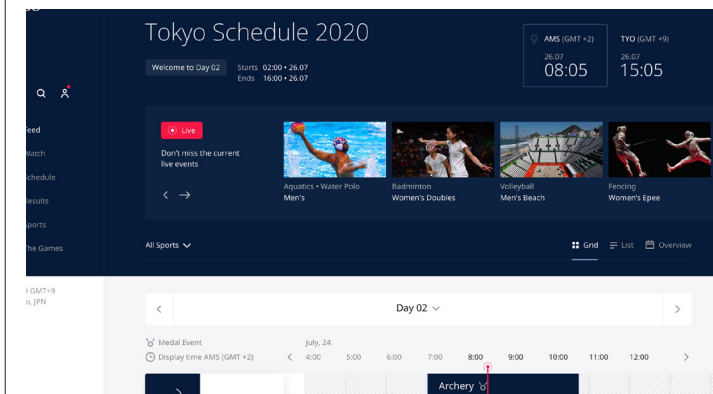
Tokyo Schedule 2020

Welcome to Day 02 Starts 02:00 • 26.07 Ends 16:00 • 26.07

AMS (GMT +2) 26.07 08:05

TYO (GMT +9) 26.07 15:05

eed
Watch
Schedule
Results
ports
The Games

Live
Don't miss the current live events

Aquatics • Water Polo
Men's

Badminton
Women's Doubles

Volleyball
Men's Beach

Fencing
Women's Epee

All Sports

Grid List Overview

GMT+9
o, JPN

Day 02

Medal Event
Display time AMS (GMT +2)

July, 24
4:00 5:00 6:00 7:00 8:00 9:00 10:00 11:00 12:00

Archery